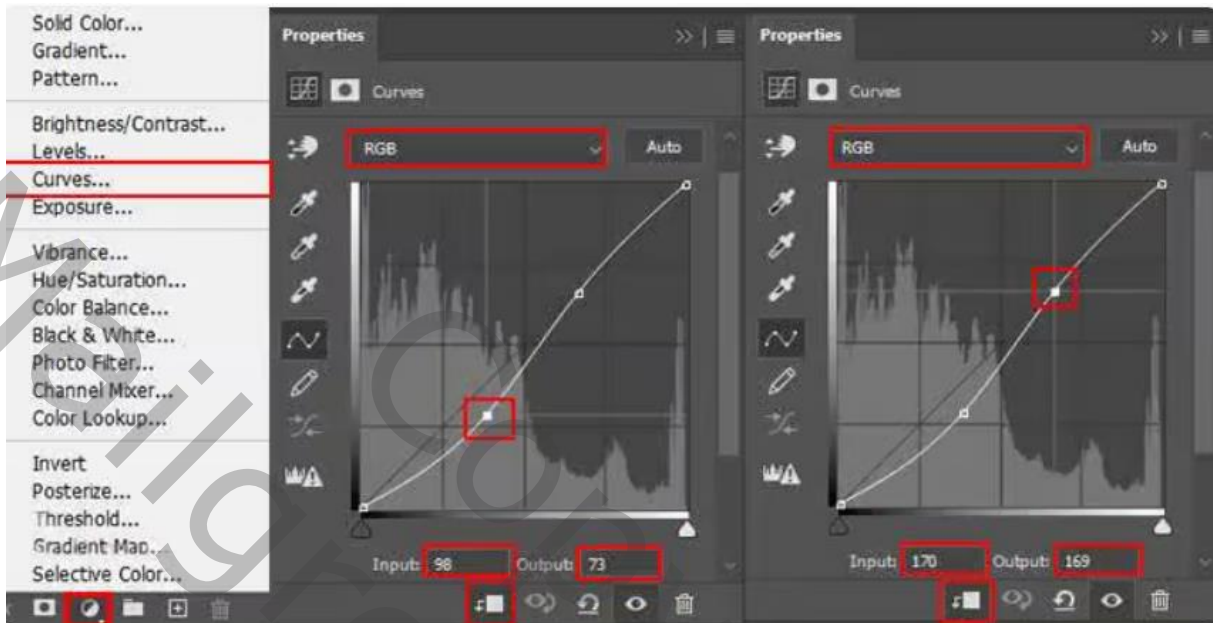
Solid Color...
Gradient...
Pattern...

Brightness/Contrast...
Levels...
Curves...
Exposure...

Vibrance...
Hue/Saturation...
Color Balance...
Black & White...
Photo Filter...
Channel Mixer...
Color Lookup...

Invert
Posterize...
Threshold...
Gradient Map...
Selective Color...

Properties
Curves
RGB
Auto
Input: 98
Output: 73

Properties
Curves
RGB
Auto
Input: 170
Output: 169